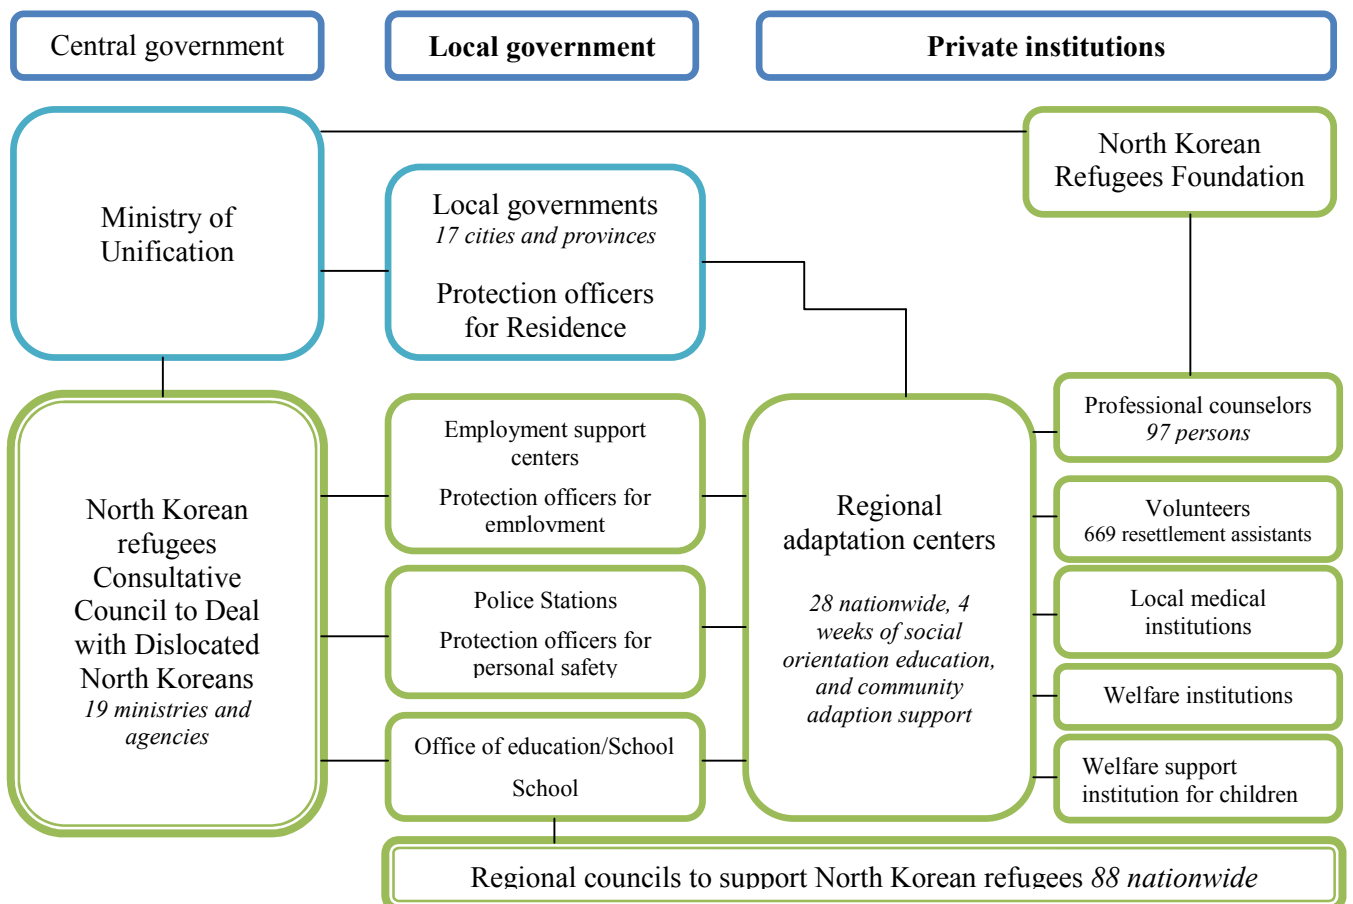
Central government

Local government

Private institutions

Ministry of Unification

Local governments
17 cities and provinces

Protection officers for Residence

North Korean Refugees Foundation

Professional counselors
97 persons

North Korean refugees Consultative Council to Deal with Dislocated North Koreans
19 ministries and agencies

Employment support centers

Protection officers for employment

Regional adaptation centers

28 nationwide, 4 weeks of social orientation education, and community adaption support

Volunteers
669 resettlement assistants

Police Stations

Protection officers for personal safety

Local medical institutions

Welfare institutions

Office of education/School

School

Welfare support institution for children

Regional councils to support North Korean refugees 88 nationwide